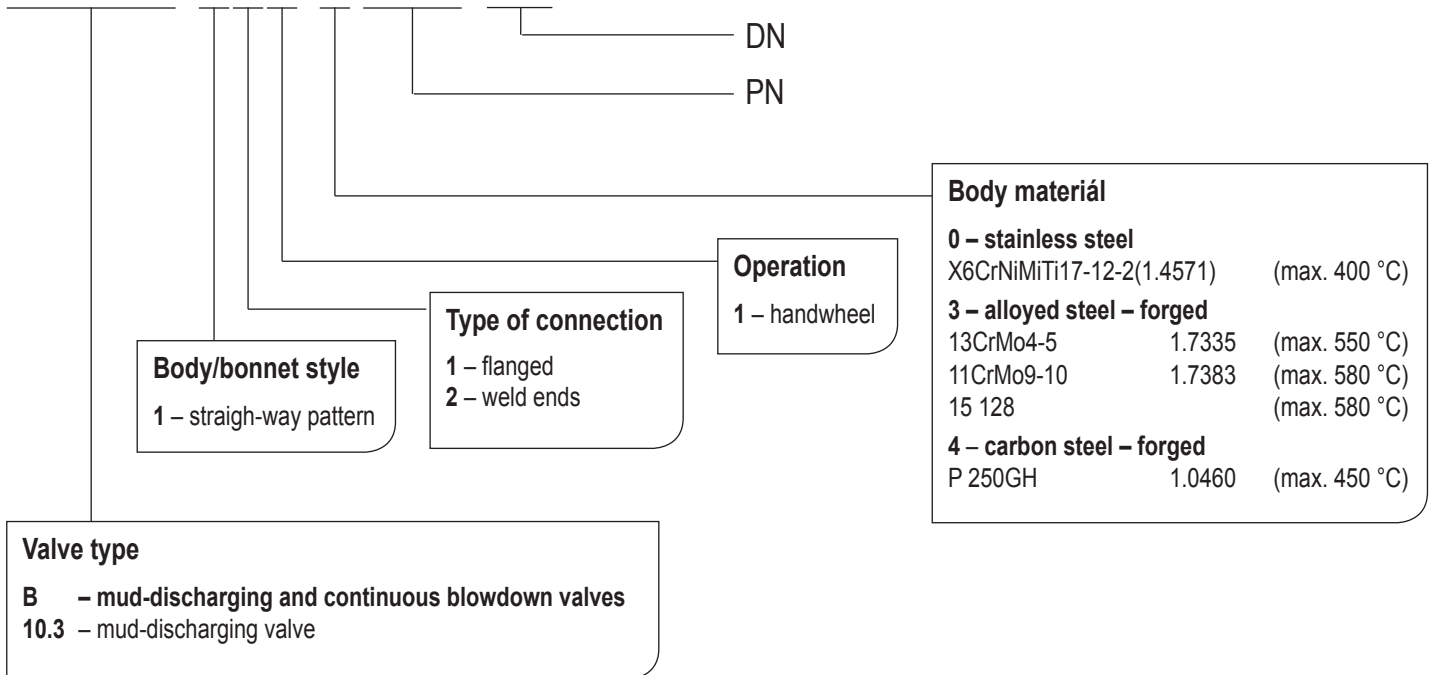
DN

PN

Body materiál

**0 – stainless steel**
X6CrNiMiTi17-12-2(1.4571) (max. 400 °C)

**3 – alloyed steel – forged**
13CrMo4-5 1.7335 (max. 550 °C)
11CrMo9-10 1.7383 (max. 580 °C)
15 128 (max. 580 °C)

**4 – carbon steel – forged**
P 250GH 1.0460 (max. 450 °C)

Operation

**1** – handwheel

Type of connection

**1** – flanged
**2** – weld ends

Body/bonnet style

**1** – straigh-way pattern

Valve type

**B – mud-discharging and continuous blowdown valves**
**10.3** – mud-discharging valve